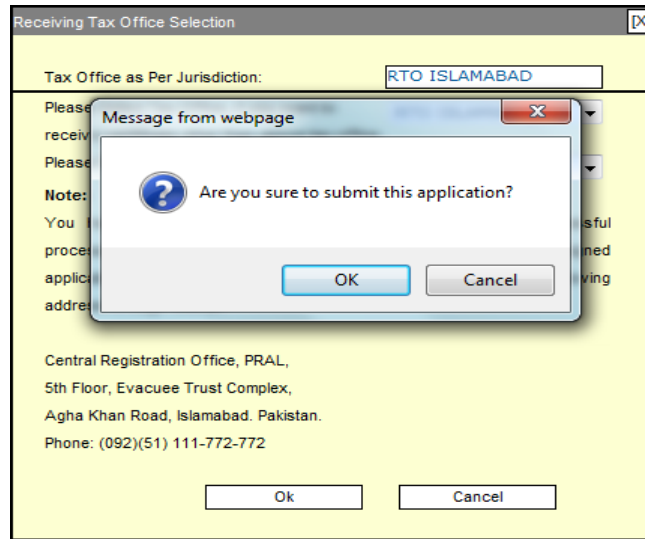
Receiving Tax Office Selection

[X

Tax Office as Per Jurisdiction: RTO ISLAMABAD

Please

receiv

Please

Note:

You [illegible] sful

proce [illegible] ned

applic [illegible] ving

addre

Message from webpage

Are you sure to submit this application?

OK

Cancel

Central Registration Office, PRAL,

5th Floor, Evacuee Trust Complex,

Agha Khan Road, Islamabad. Pakistan.

Phone: (092)(51) 111-772-772

Ok

Cancel